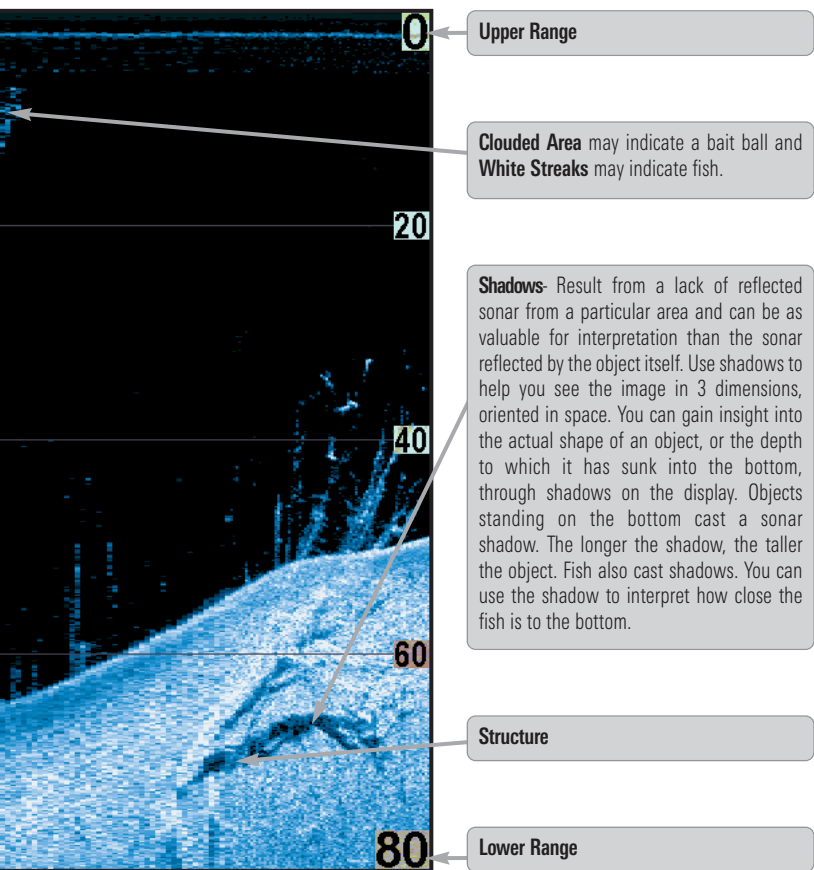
0

20

40

60

80

Upper Range

Clouded Area may indicate a bait ball and White Streaks may indicate fish.

Shadows- Result from a lack of reflected sonar from a particular area and can be as valuable for interpretation than the sonar reflected by the object itself. Use shadows to help you see the image in 3 dimensions, oriented in space. You can gain insight into the actual shape of an object, or the depth to which it has sunk into the bottom, through shadows on the display. Objects standing on the bottom cast a sonar shadow. The longer the shadow, the taller the object. Fish also cast shadows. You can use the shadow to interpret how close the fish is to the bottom.

Structure

Lower Range